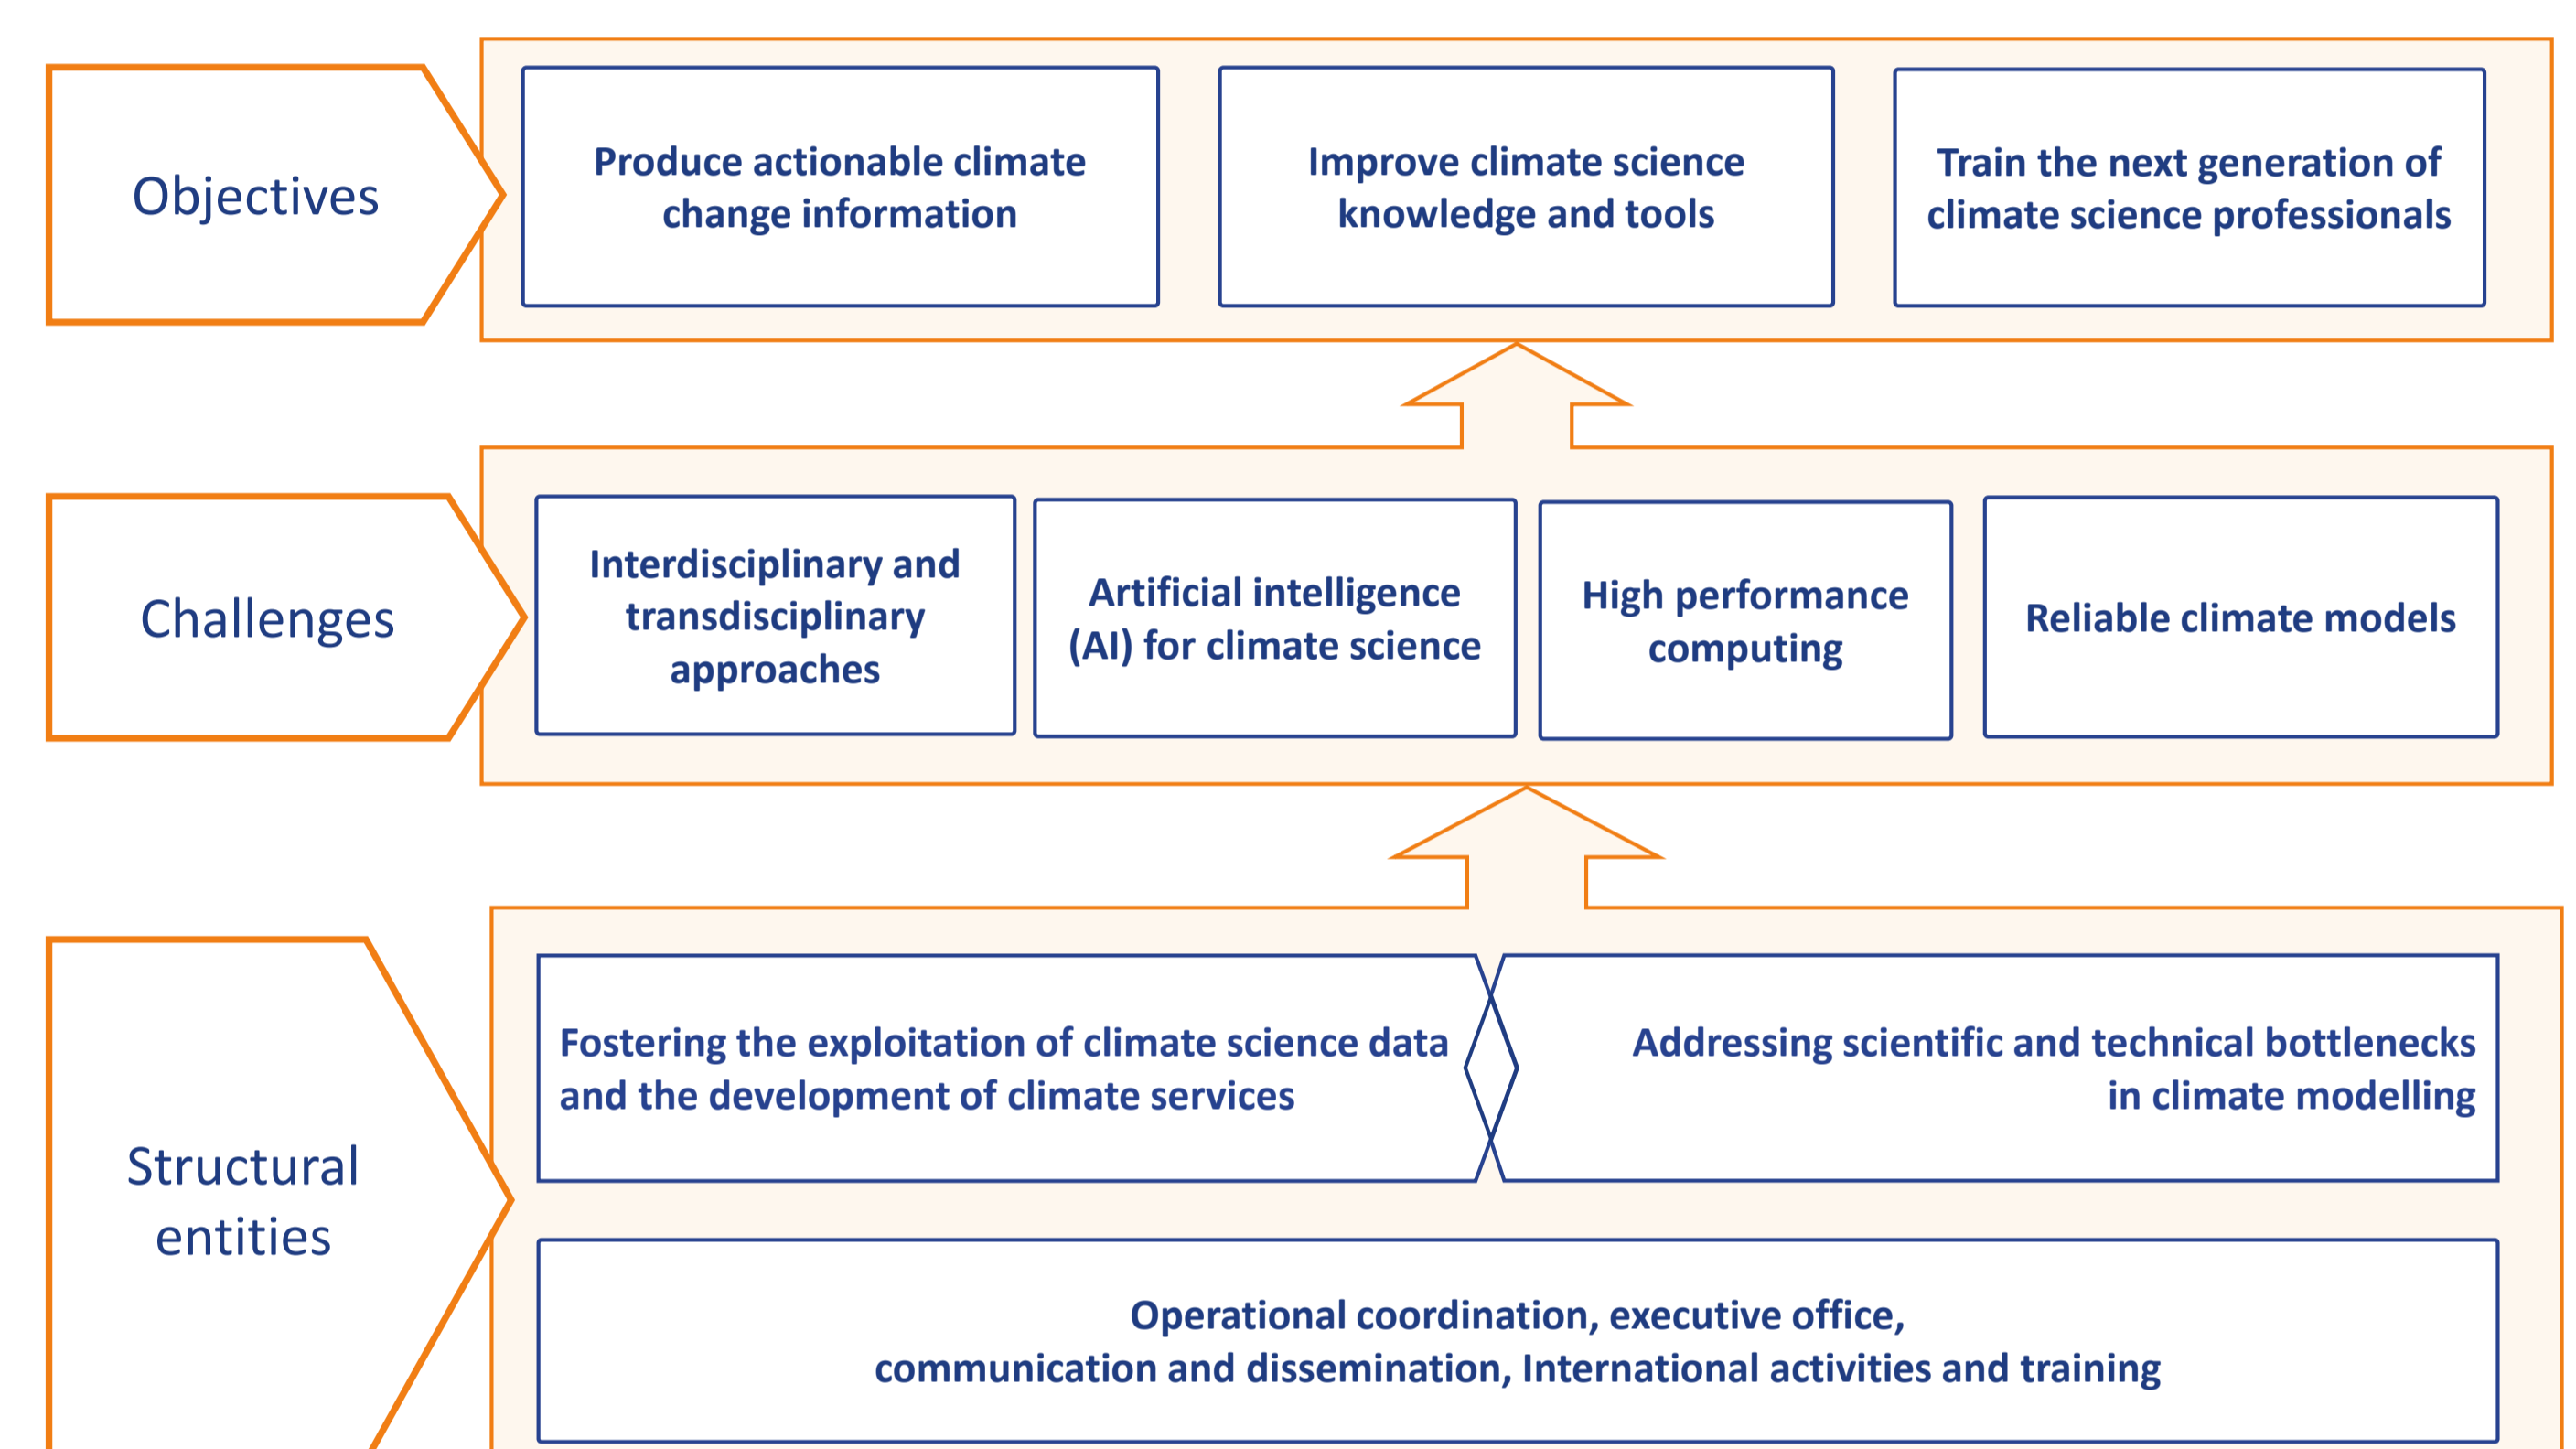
Objectives

Produce actionable climate change information

Improve climate science knowledge and tools

Train the next generation of climate science professionals

Challenges

Interdisciplinary and transdisciplinary approaches

Artificial intelligence (AI) for climate science

High performance computing

Reliable climate models

Structural entities

Fostering the exploitation of climate science data and the development of climate services

Addressing scientific and technical bottlenecks in climate modelling

Operational coordination, executive office, communication and dissemination, International activities and training